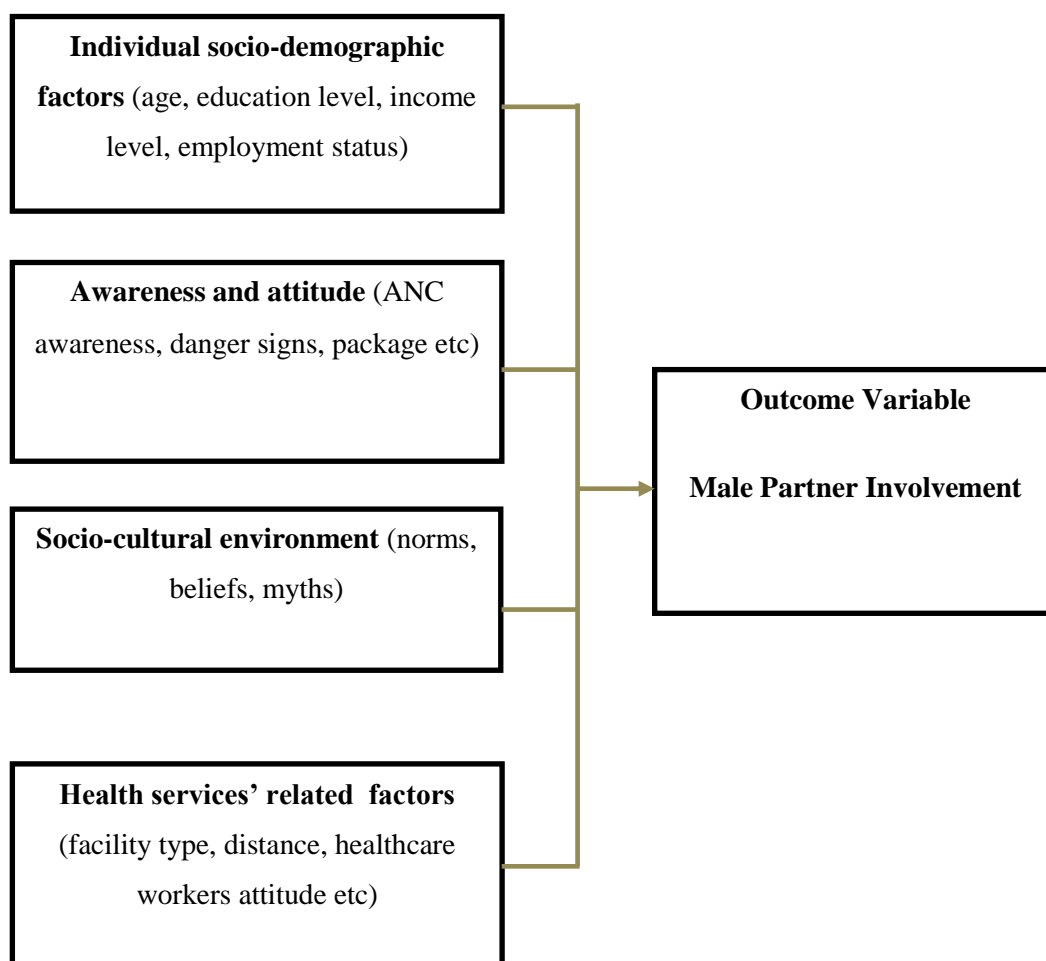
**Individual socio-demographic factors** (age, education level, income level, employment status)

**Awareness and attitude** (ANC awareness, danger signs, package etc)

**Socio-cultural environment** (norms, beliefs, myths)

**Health services' related factors** (facility type, distance, healthcare workers attitude etc)

**Outcome Variable**

**Male Partner Involvement**